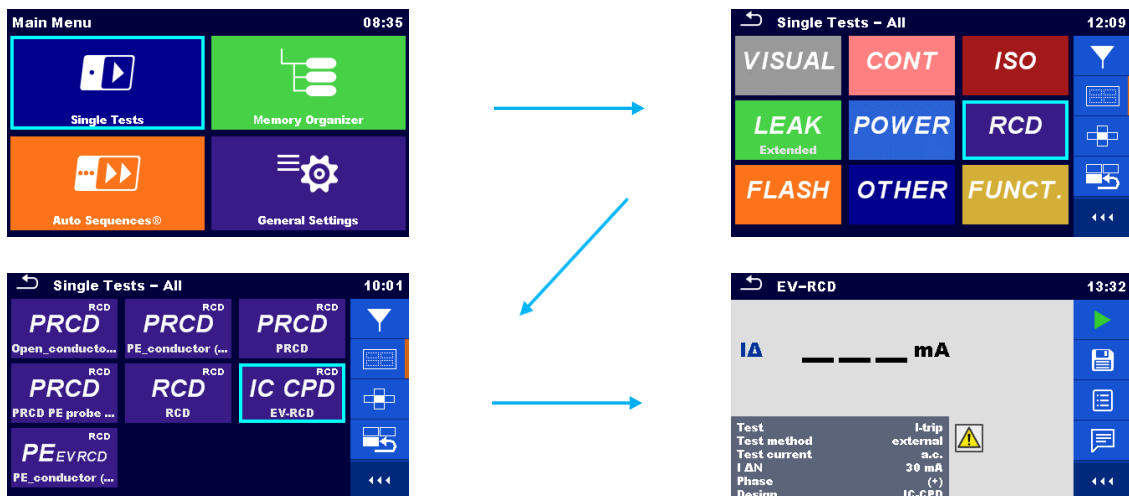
Main Menu 08:35

Single Tests

Memory Organizer

Auto Sequences®

General Settings

Single Tests – All 12:09

VISUAL CONT ISO

LEAK Extended POWER RCD

FLASH OTHER FUNCT.

Single Tests – All 10:01

RCD PRCD Open_conducto...

RCD PRCD PE_conductor (...

RCD PRCD PRCD

RCD PRCD PRCD PE probe ...

RCD RCD RCD

RCD IC CPD EV-RCD

RCD PE EVRCD PE_conductor (...

EV-RCD 13:32

IΔ ___ ___ ___ mA

| | |
|---|---|
| Test | I-trip |
| Test method | external |
| Test current | a.c. |
| I ΔN | 30 mA |
| Phase | (+) |
| Design | IC-CPD |